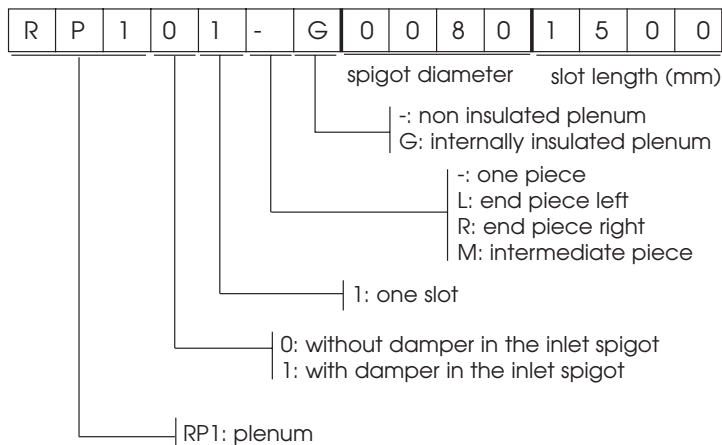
| R | P | 1 | 0 | 1 | - | G | 0 | 0 | 8 | 0 | 1 | 5 | 0 | 0 |
|---|---|---|---|---|---|---|---|---|---|---|---|---|---|---|

spigot diameter slot length (mm)

-: non insulated plenum
G: internally insulated plenum

-: one piece
L: end piece left
R: end piece right
M: intermediate piece

1: one slot

0: without damper in the inlet spigot
1: with damper in the inlet spigot

RP1: plenum